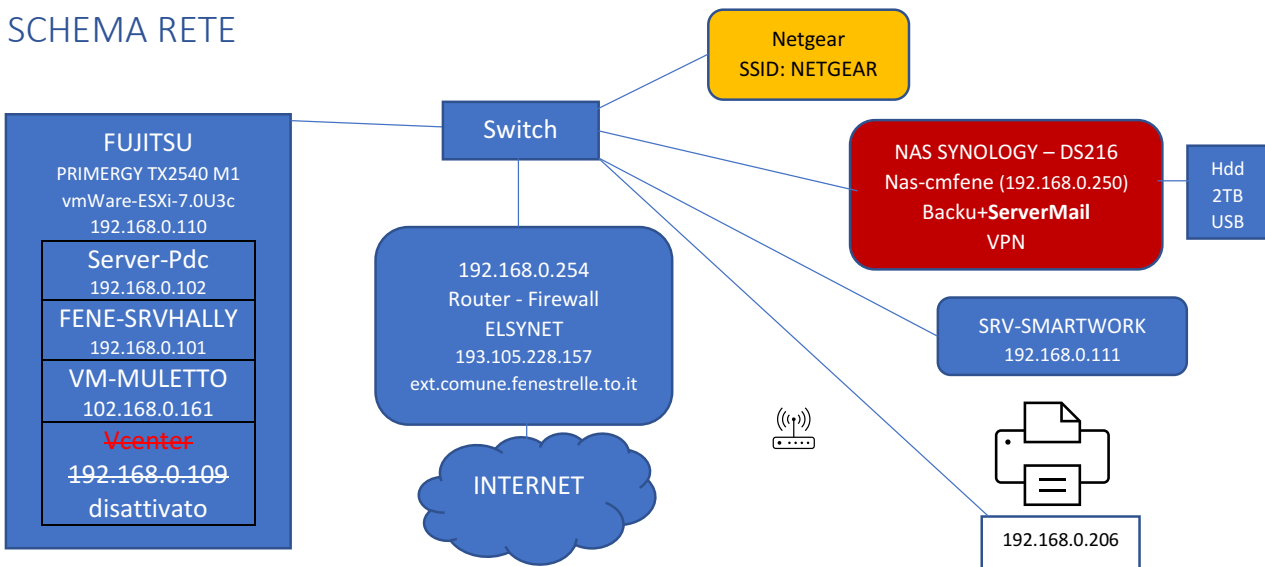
SCHEMA RETE

FUJITSU
PRIMERGY TX2540 M1
vmWare-ESXi-7.0U3c
192.168.0.110

Server-Pdc
192.168.0.102

FENE-SRVHALLY
192.168.0.101

VM-MULETTO
102.168.0.161

~~Vcenter~~
~~192.168.0.109~~
disattivato

Switch

Netgear
SSID: NETGEAR

NAS SYNOLOGY – DS216
Nas-cmfene (192.168.0.250)
Backu+**ServerMail**
VPN

Hdd
2TB
USB

192.168.0.254
Router - Firewall
ELSYNET
193.105.228.157
ext.comune.fenestrelle.to.it

SRV-SMARTWORK
192.168.0.111

INTERNET

192.168.0.206